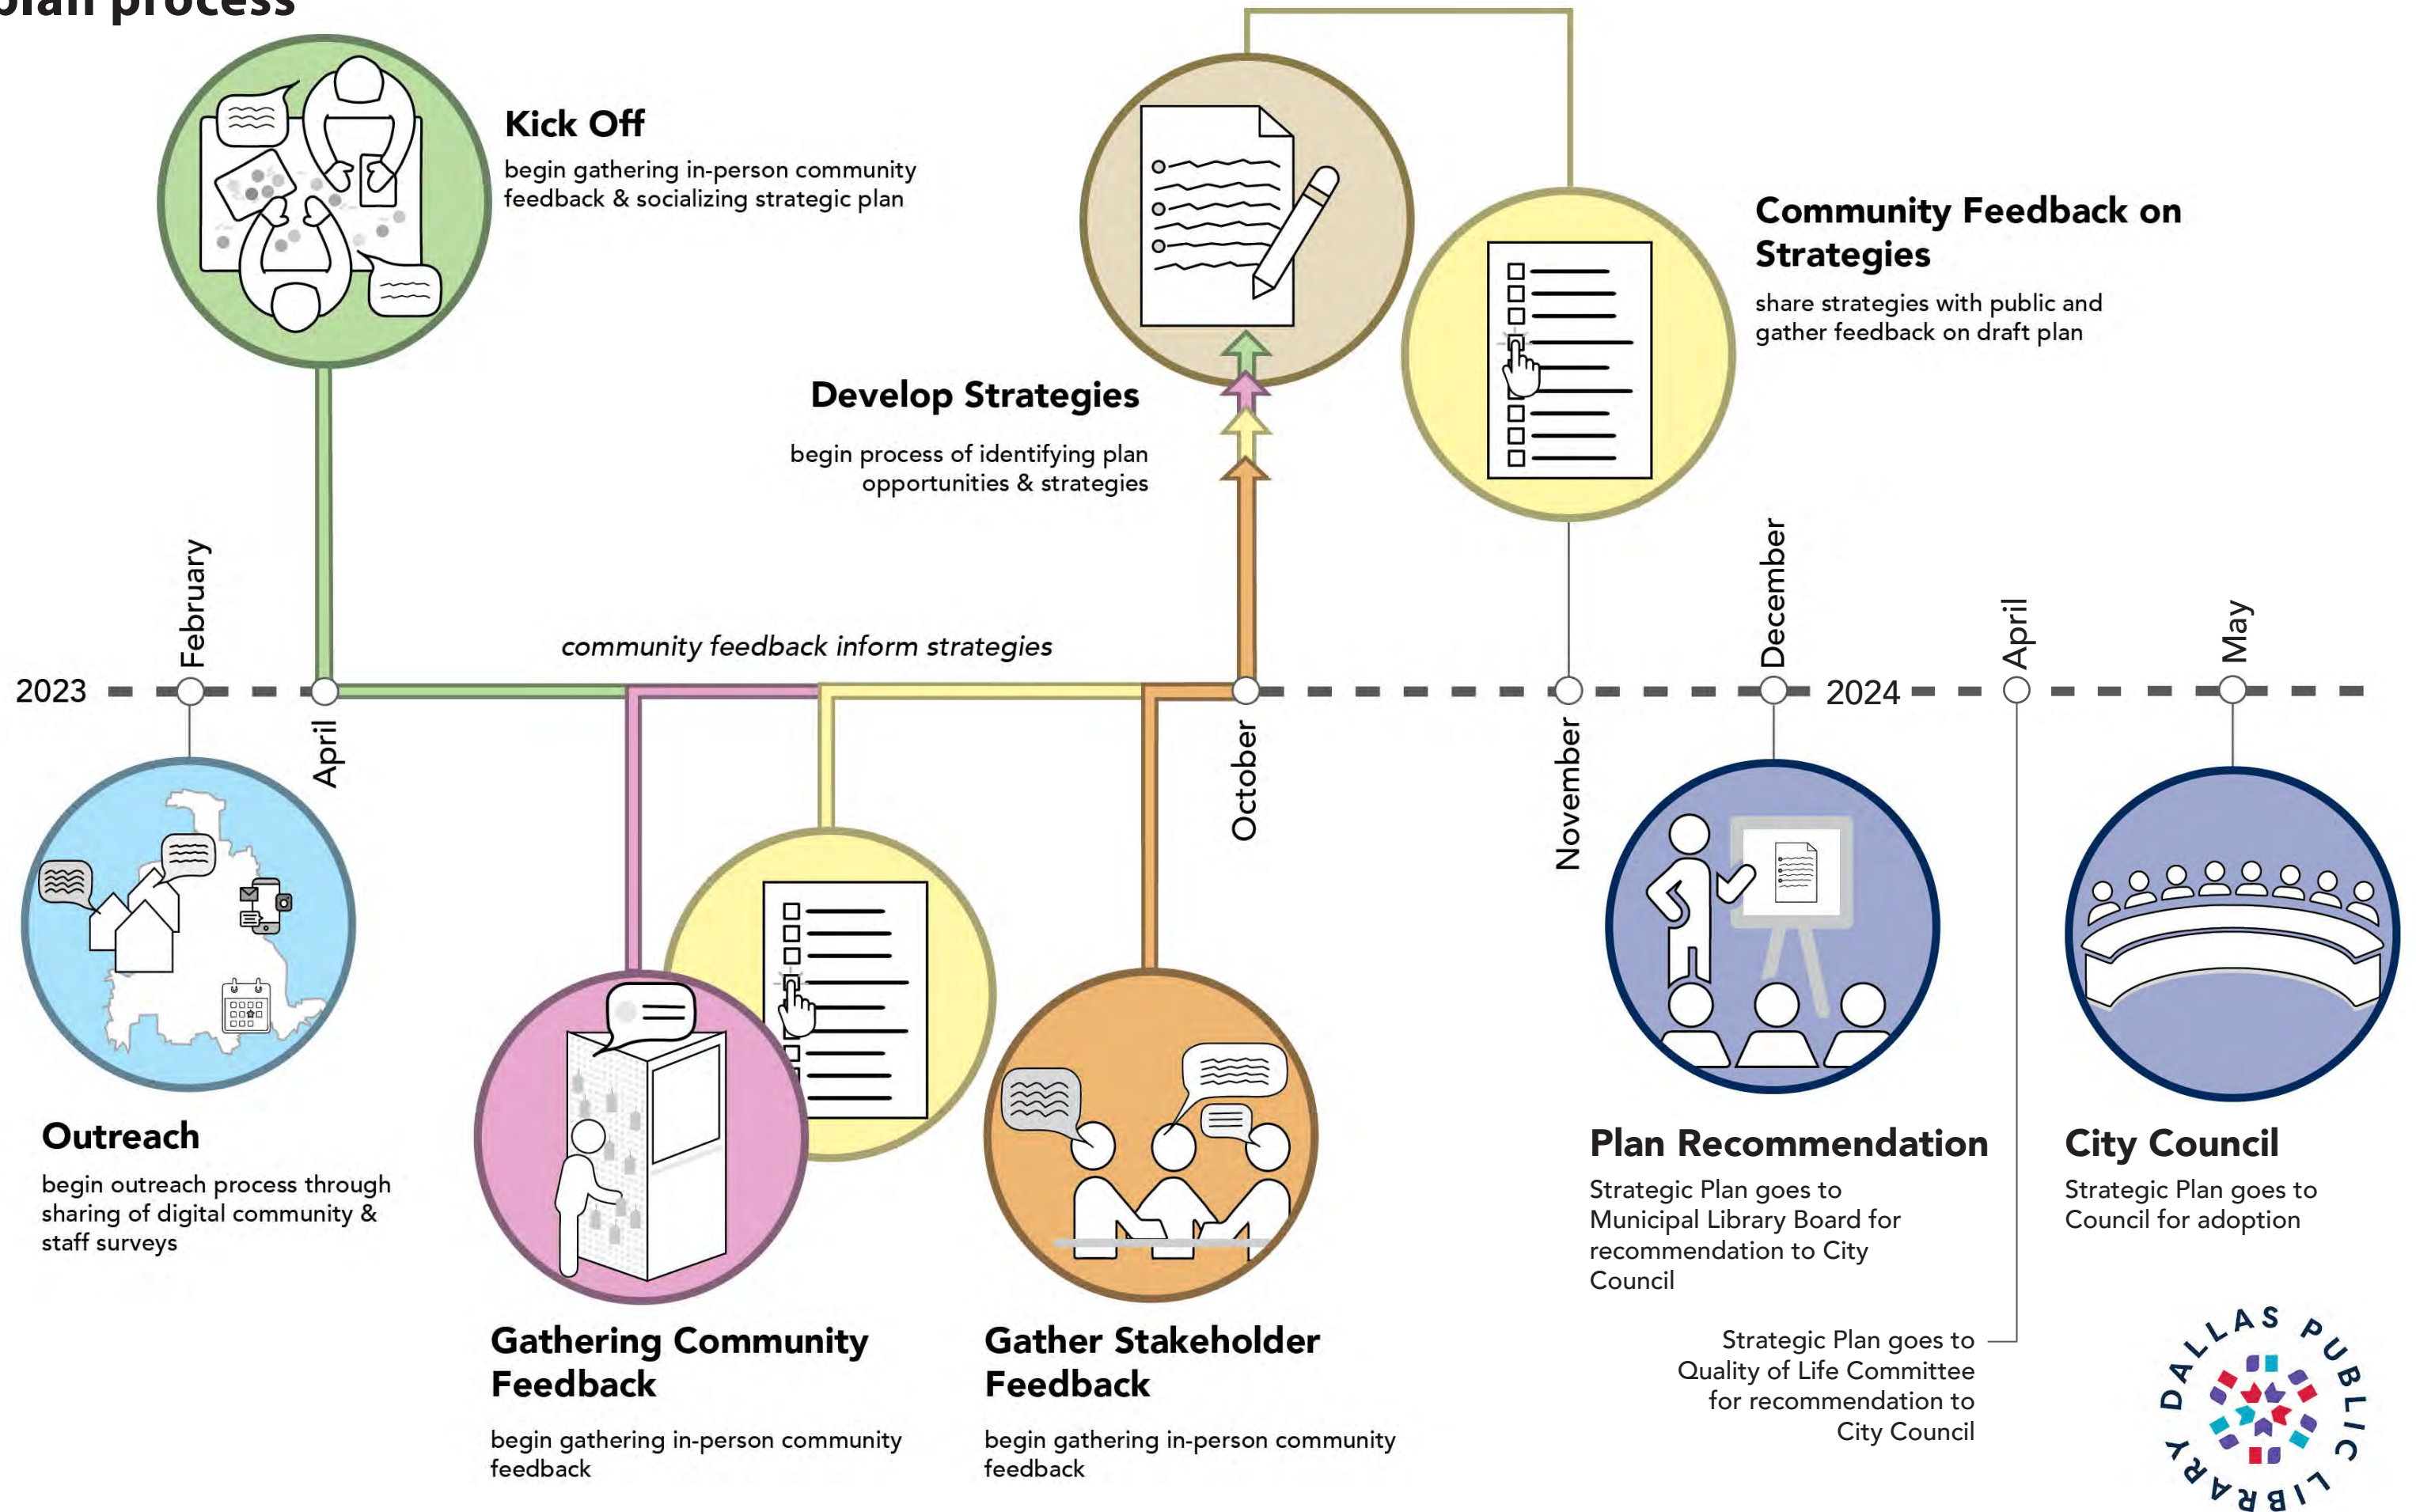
plan process

Kick Off
begin gathering in-person community feedback & socializing strategic plan

Community Feedback on Strategies
share strategies with public and gather feedback on draft plan

Develop Strategies
begin process of identifying plan opportunities & strategies

community feedback inform strategies

2023 February April October November December 2024 April May

Outreach
begin outreach process through sharing of digital community & staff surveys

Gathering Community Feedback
begin gathering in-person community feedback

Gather Stakeholder Feedback
begin gathering in-person community feedback

Plan Recommendation
Strategic Plan goes to Municipal Library Board for recommendation to City Council

Strategic Plan goes to Quality of Life Committee for recommendation to City Council

City Council
Strategic Plan goes to Council for adoption

DALLAS PUBLIC LIBRARY